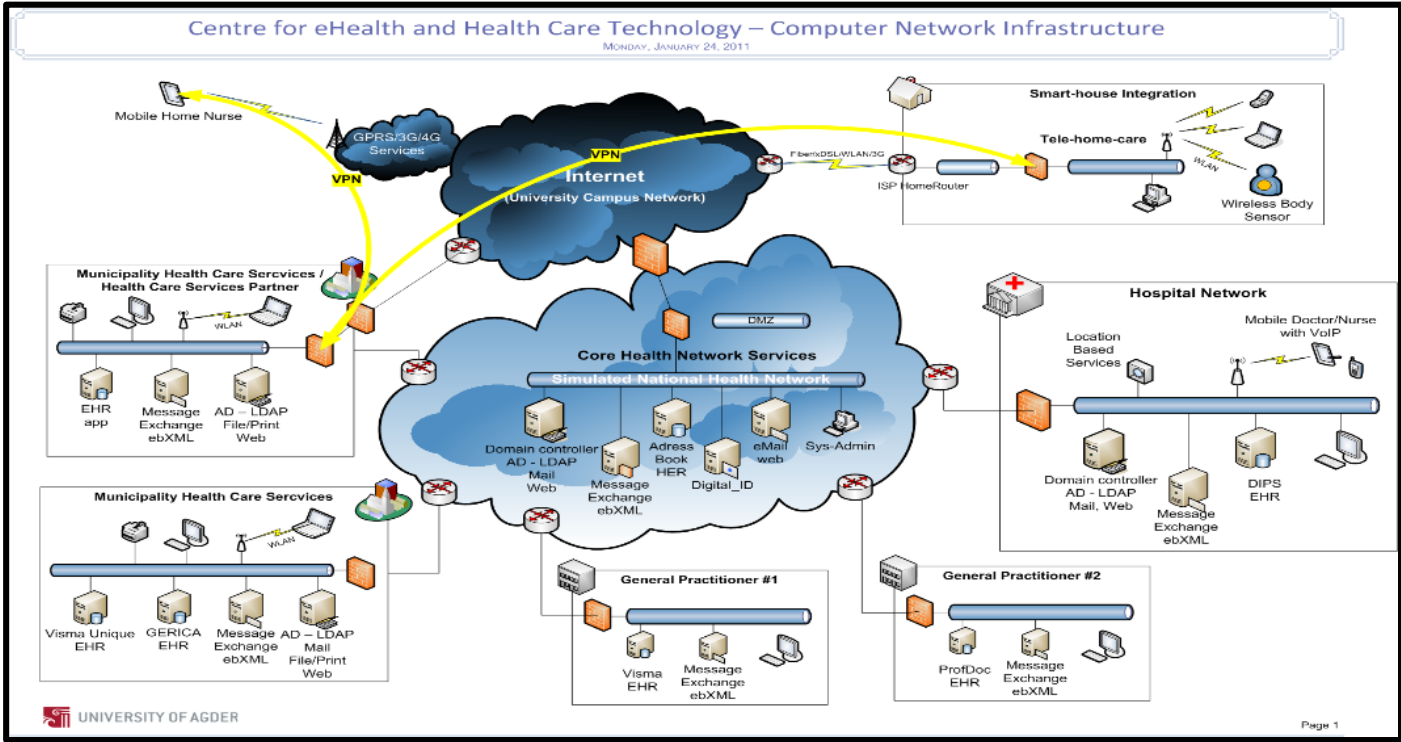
Centre for eHealth and Health Care Technology – Computer Network Infrastructure
MONDAY, JANUARY 24, 2011

Mobile Home Nurse

GPRS/3G/4G Services

VPN

VPN

Internet
(University Campus Network)

Fiber/xDSL/WLAN/3G

ISP HomeRouter

Smart-house Integration

Tele-home-care

WLAN

Wireless Body Sensor

Municipality Health Care Sercvices / Health Care Services Partner

WLAN

EHR app

Message Exchange ebXML

AD – LDAP File/Print Web

DMZ

Core Health Network Services

Simulated National Health Network

Domain controller AD - LDAP Mail Web

Message Exchange ebXML

Adress Book HER

Digital_ID

eMail web

Sys-Admin

Hospital Network

Location Based Services

Mobile Doctor/Nurse with VoIP

Domain controller AD - LDAP Mail, Web

Message Exchange ebXML

DIPS EHR

Municipality Health Care Sercvices

WLAN

Visma Unique EHR

GERICA EHR

Message Exchange ebXML

AD – LDAP Mail File/Print Web

General Practitioner #1

Visma EHR

Message Exchange ebXML

General Practitioner #2

ProfDoc EHR

Message Exchange ebXML

UNIVERSITY OF AGDER

Page 1